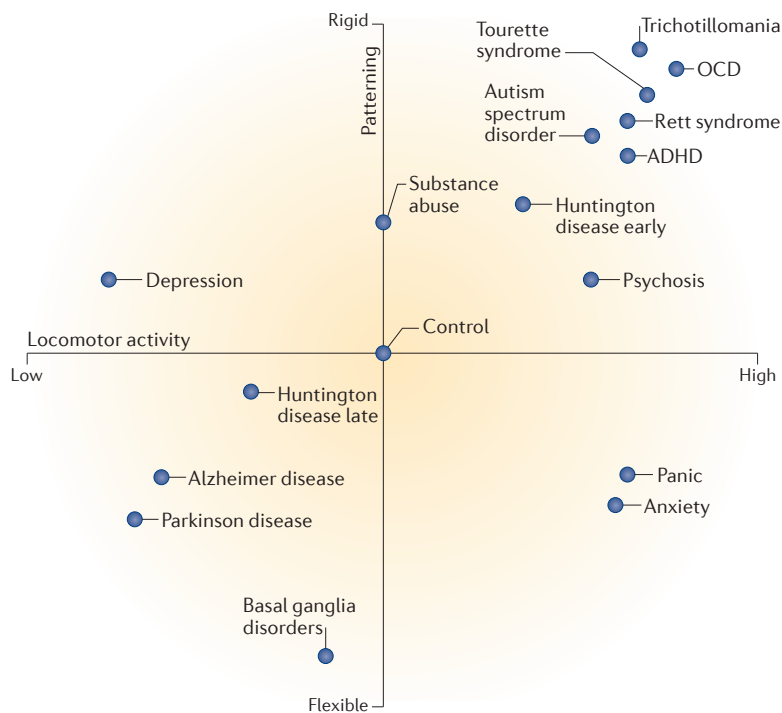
Rigid

Patterning

Tourette syndrome

Trichotillomania

OCD

Autism spectrum disorder

Rett syndrome

ADHD

Substance abuse

Huntington disease early

Depression

Psychosis

Control

Locomotor activity

Low

High

Huntington disease late

Panic

Alzheimer disease

Anxiety

Parkinson disease

Basal ganglia disorders

Flexible